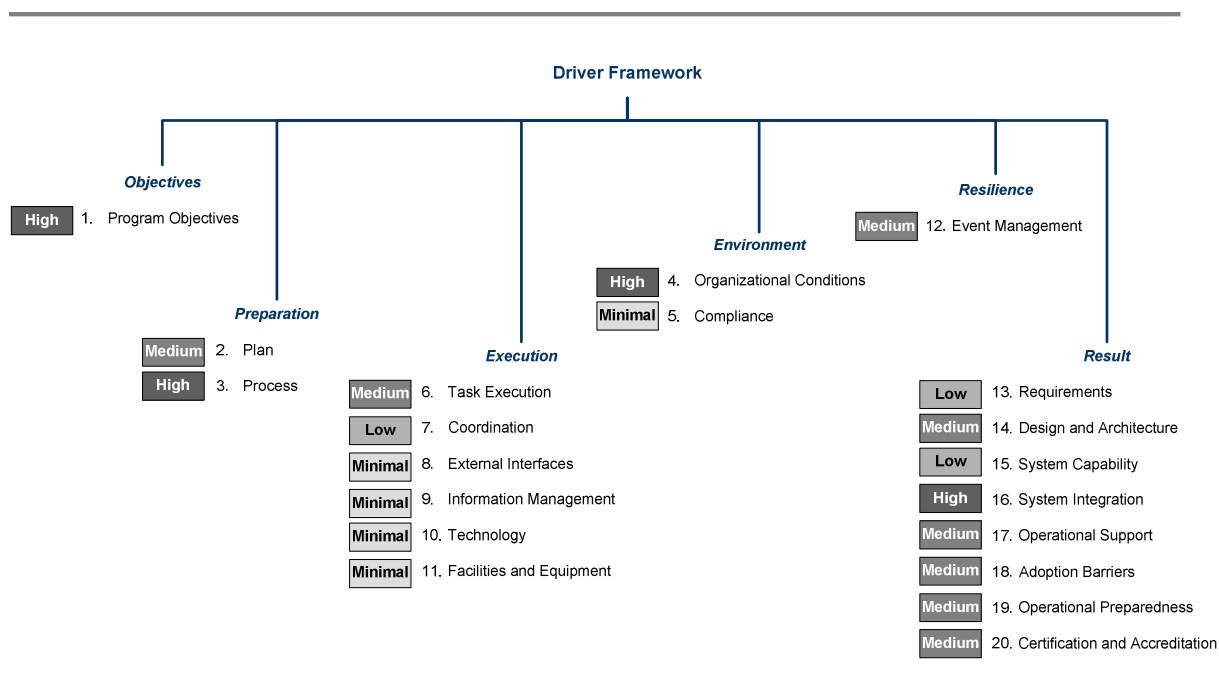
Driver Framework

Objectives

High 1. Program Objectives

Preparation

Medium 2. Plan
High 3. Process

Execution

Medium 6. Task Execution
Low 7. Coordination
Minimal 8. External Interfaces
Minimal 9. Information Management
Minimal 10. Technology
Minimal 11. Facilities and Equipment

Environment

High 4. Organizational Conditions
Minimal 5. Compliance

Resilience

Medium 12. Event Management

Result

Low 13. Requirements
Medium 14. Design and Architecture
Low 15. System Capability
High 16. System Integration
Medium 17. Operational Support
Medium 18. Adoption Barriers
Medium 19. Operational Preparedness
Medium 20. Certification and Accreditation